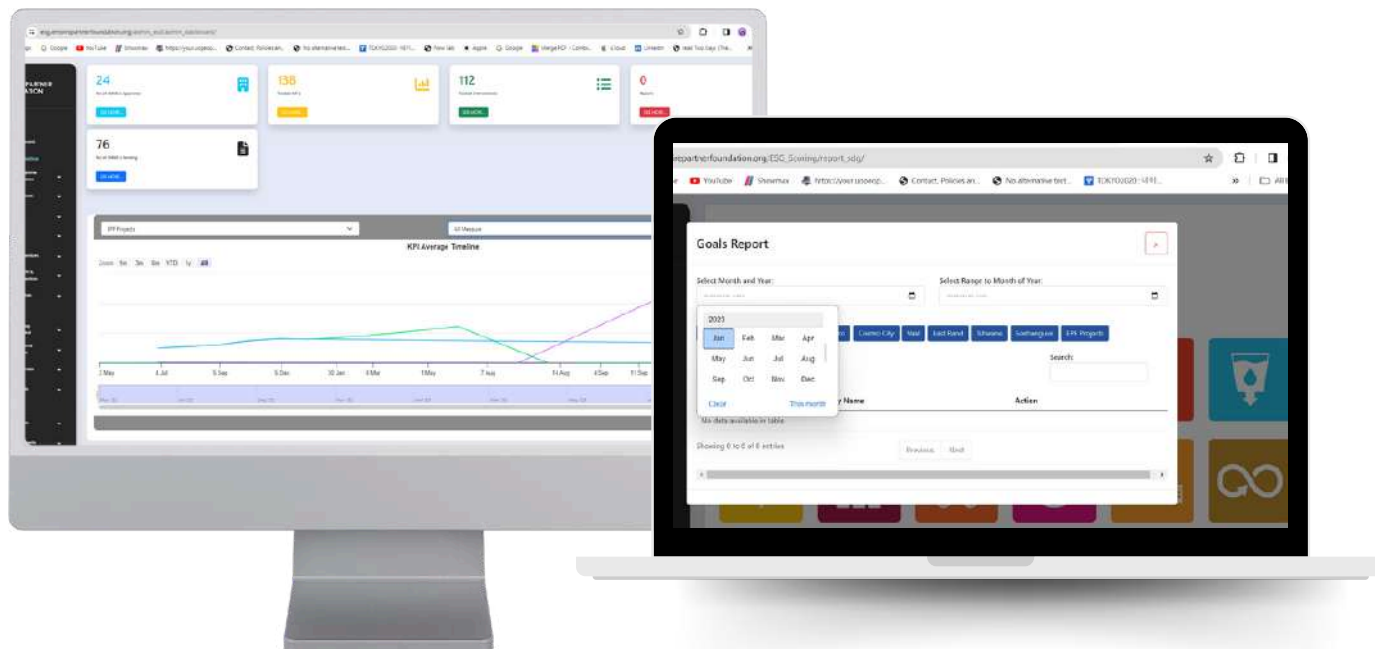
Google YouTube Showmax https://your.usgeop... Contact, Policies an... No alternative tex... TOKYO2020 · 1611... New tab Apple Google MergePDF - Combi... iCloud LinkedIn Host Two Days (The...

24
138
112
0
76

PP Projects
All Measure
KPI Average Timeline
Zoom 1m 3m 6m YTD 1y All

2 May 4 Jul 5 Sep 5 Dec 30 Jan 4 Mar 1 May 7 Aug 14 Aug 4 Sep 11 Sep

epartnerfoundation.org/ESG_Scoring/report_sdg/
YouTube Showmax https://your.usgeop... Contact, Policies an... No alternative text... TOKYO2020 · 1611... All

Goals Report

Select Month and Year:
Select Range to Month of Year:

2023
Jan Feb Mar Apr
May Jun Jul Aug
Sep Oct Nov Dec
Clear This month

Cosmo City Vaal East Rand Sibanye Sedibeng EPI Projects

Search:

Name Action

No data available in table

Showing 0 to 0 of 0 entries
Previous Next